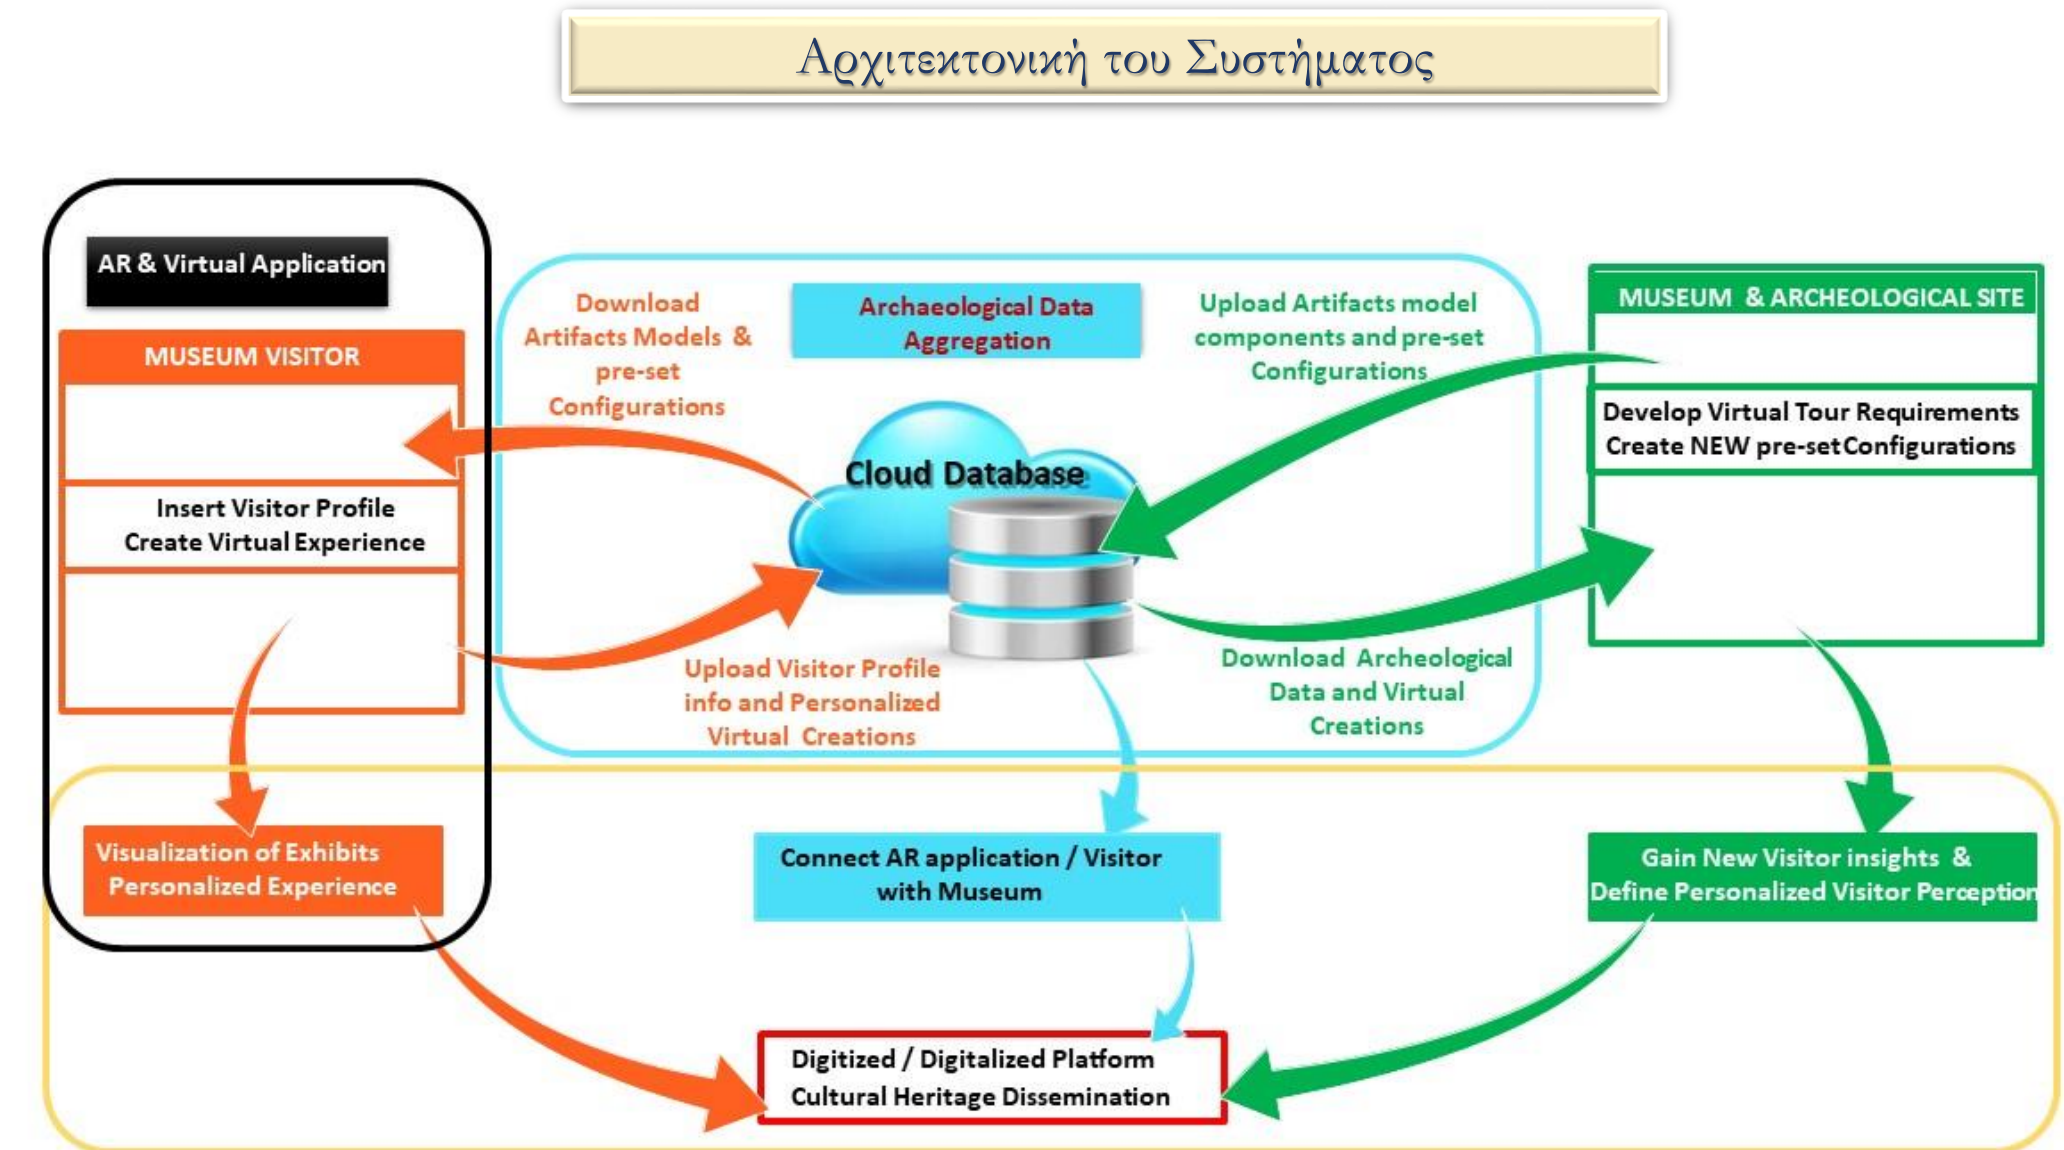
Αρχιτεκτονική του Συστήματος

AR & Virtual Application

MUSEUM VISITOR

Insert Visitor Profile
Create Virtual Experience

Download Artifacts Models & pre-set Configurations

Archaeological Data Aggregation

Upload Artifacts model components and pre-set Configurations

MUSEUM & ARCHEOLOGICAL SITE

Develop Virtual Tour Requirements
Create NEW pre-set Configurations

Cloud Database

Upload Visitor Profile info and Personalized Virtual Creations

Download Archeological Data and Virtual Creations

Visualization of Exhibits
Personalized Experience

Connect AR application / Visitor with Museum

Gain New Visitor insights &
Define Personalized Visitor Perception

Digitized / Digitalized Platform
Cultural Heritage Dissemination